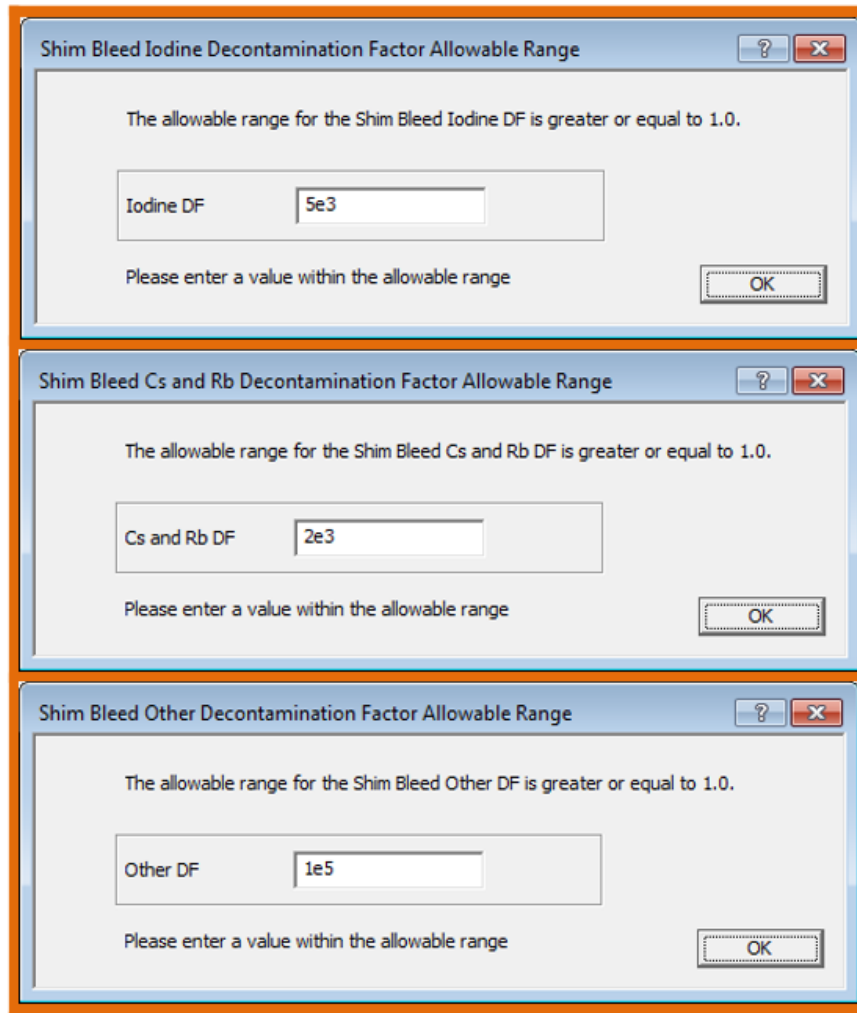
Shim Bleed Iodine Decontamination Factor Allowable Range

?

The allowable range for the Shim Bleed Iodine DF is greater or equal to 1.0.

Iodine DF 5e3

Please enter a value within the allowable range

OK

Shim Bleed Cs and Rb Decontamination Factor Allowable Range

?

The allowable range for the Shim Bleed Cs and Rb DF is greater or equal to 1.0.

Cs and Rb DF 2e3

Please enter a value within the allowable range

OK

Shim Bleed Other Decontamination Factor Allowable Range

?

The allowable range for the Shim Bleed Other DF is greater or equal to 1.0.

Other DF 1e5

Please enter a value within the allowable range

OK